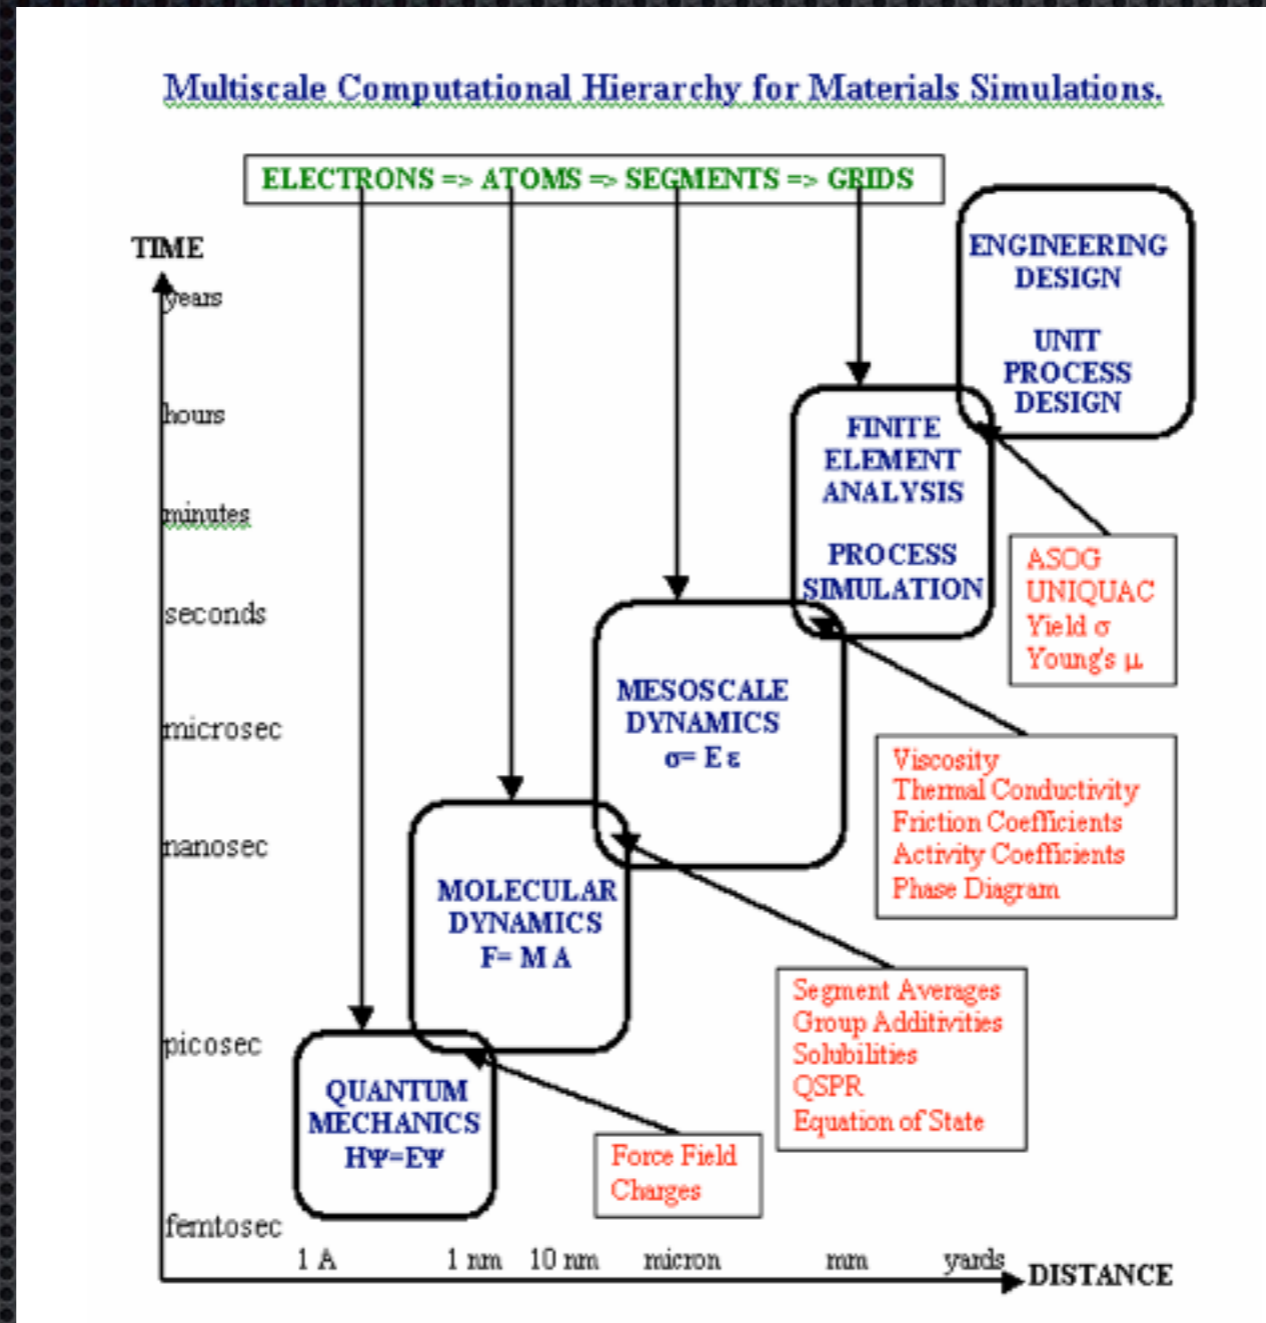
Multiscale Computational Hierarchy for Materials Simulations.

ELECTRONS => ATOMS => SEGMENTS => GRIDS

TIME

years

hours

minutes

seconds

microsec

nanosec

picosec

femtosec

ENGINEERING DESIGN

UNIT PROCESS DESIGN

FINITE ELEMENT ANALYSIS

PROCESS SIMULATION

ASOG
UNIQUAC
Yield σ
Young's μ

MESOSCALE DYNAMICS
σ= E ε

Viscosity
Thermal Conductivity
Friction Coefficients
Activity Coefficients
Phase Diagram

MOLECULAR DYNAMICS
F= M A

Segment Averages
Group Additivities
Solubilities
QSPR
Equation of State

QUANTUM MECHANICS
HΨ=EΨ

Force Field
Charges

1 A    1 nm    10 nm    micron    mm    yards    DISTANCE